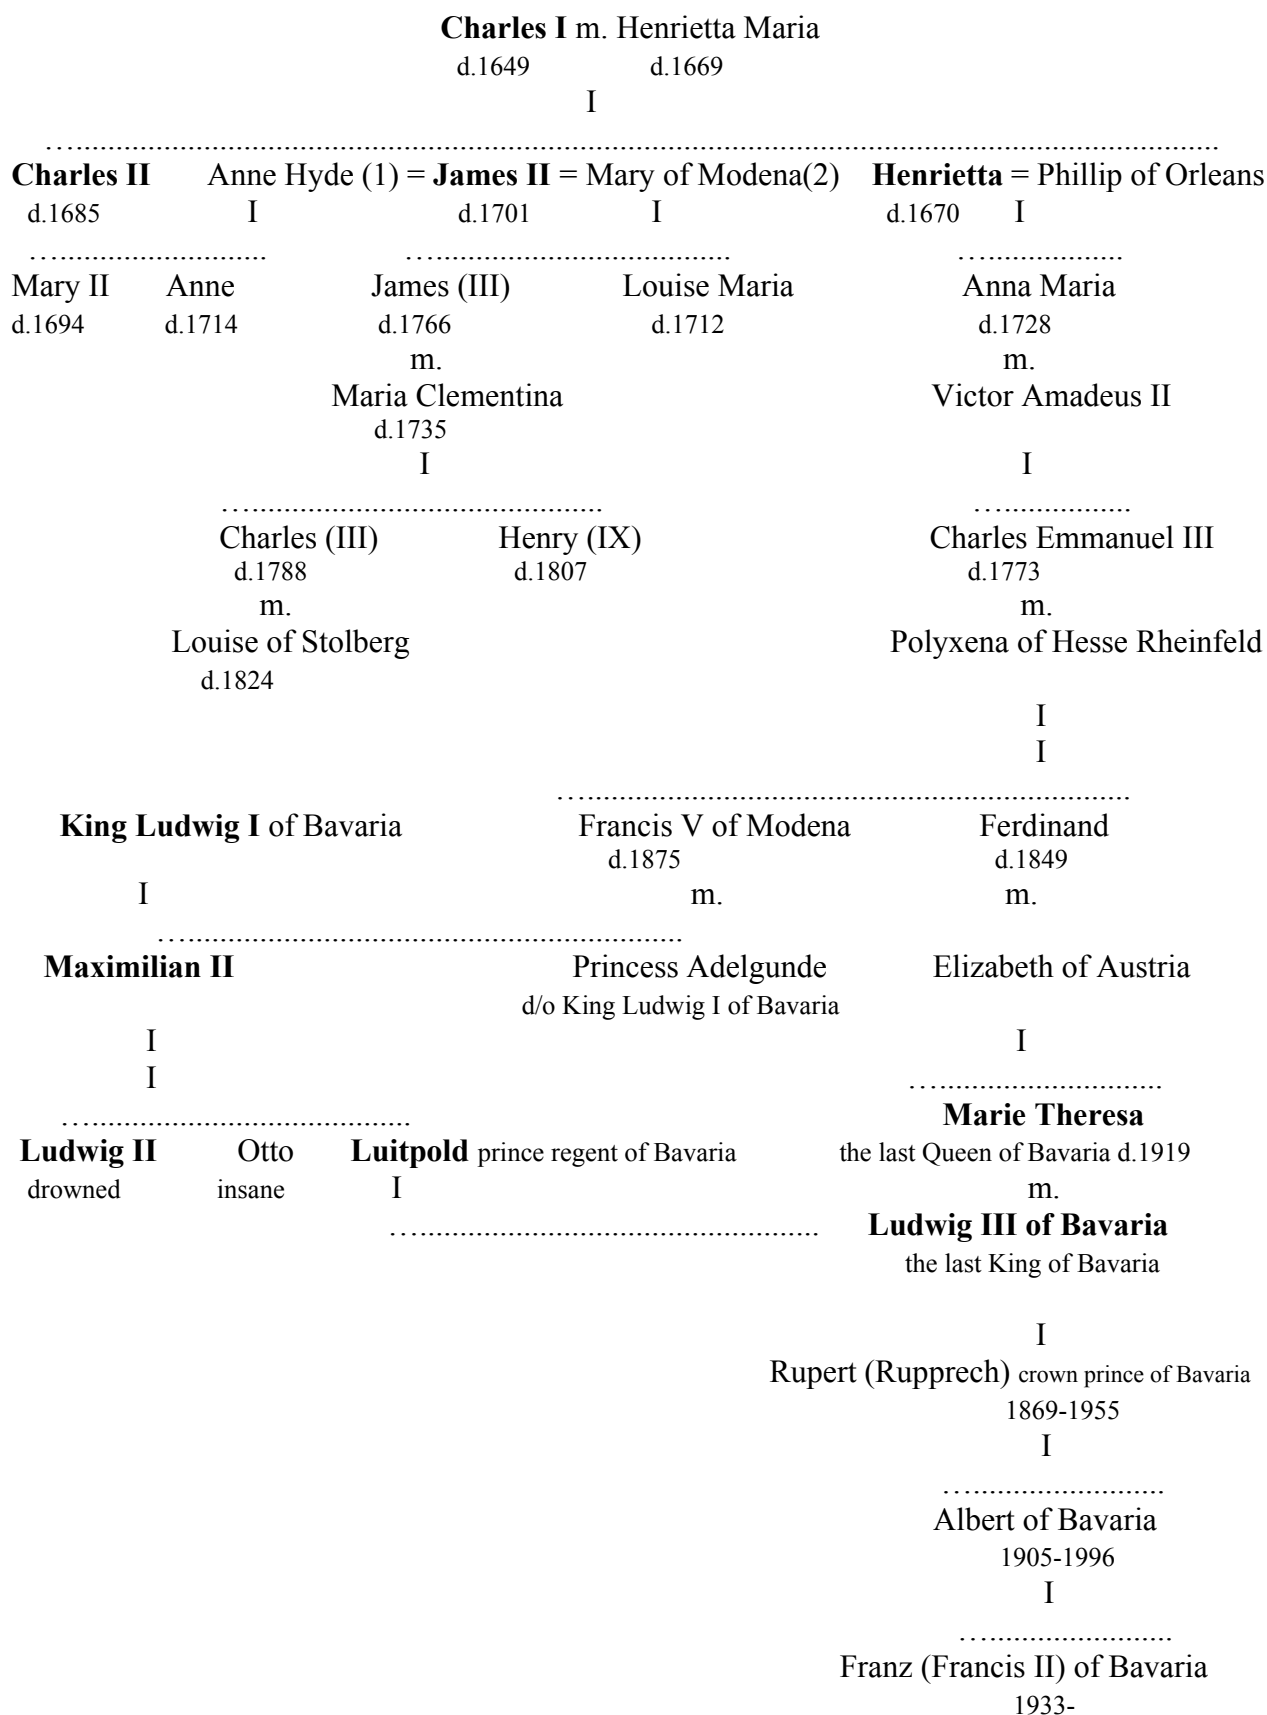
**Charles I** m. Henrietta Maria
d.1649 d.1669
I

**Charles II** Anne Hyde (1) = **James II** = Mary of Modena(2) **Henrietta** = Phillip of Orleans
d.1685 I d.1701 I d.1670 I

Mary II Anne James (III) Louise Maria Anna Maria
d.1694 d.1714 d.1766 d.1712 d.1728
m. m.
Maria Clementina Victor Amadeus II
d.1735
I I

Charles (III) Henry (IX) Charles Emmanuel III
d.1788 d.1807 d.1773
m. m.
Louise of Stolberg Polyxena of Hesse Rheinfeld
d.1824

I
I

**King Ludwig I** of Bavaria Francis V of Modena Ferdinand
d.1875 d.1849
I m. m.

**Maximilian II** Princess Adelgunde Elizabeth of Austria
d/o King Ludwig I of Bavaria
I I
I

**Marie Theresa**
**Ludwig II** Otto **Luitpold** prince regent of Bavaria the last Queen of Bavaria d.1919
drowned insane I m.
**Ludwig III of Bavaria**
the last King of Bavaria

I
Rupert (Rupprech) crown prince of Bavaria
1869-1955
I

Albert of Bavaria
1905-1996
I

Franz (Francis II) of Bavaria
1933-